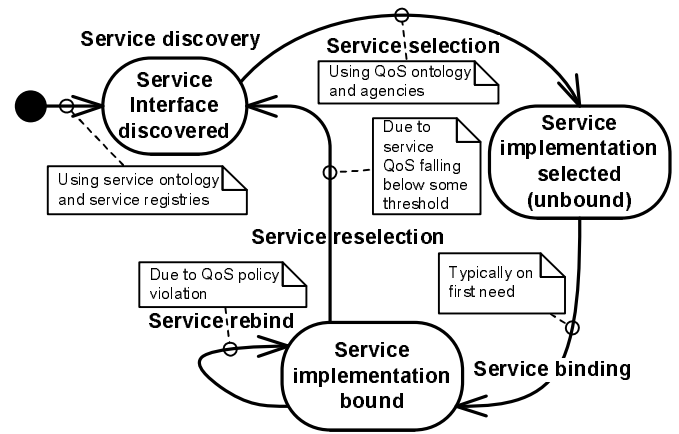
Service discovery

Service Interface discovered

Service selection

Using QoS ontology and agencies

Service implementation selected (unbound)

Due to service QoS falling below some threshold

Using service ontology and service registries

Service reselection

Due to QoS policy violation

Service rebind

Typically on first need

Service implementation bound

Service binding